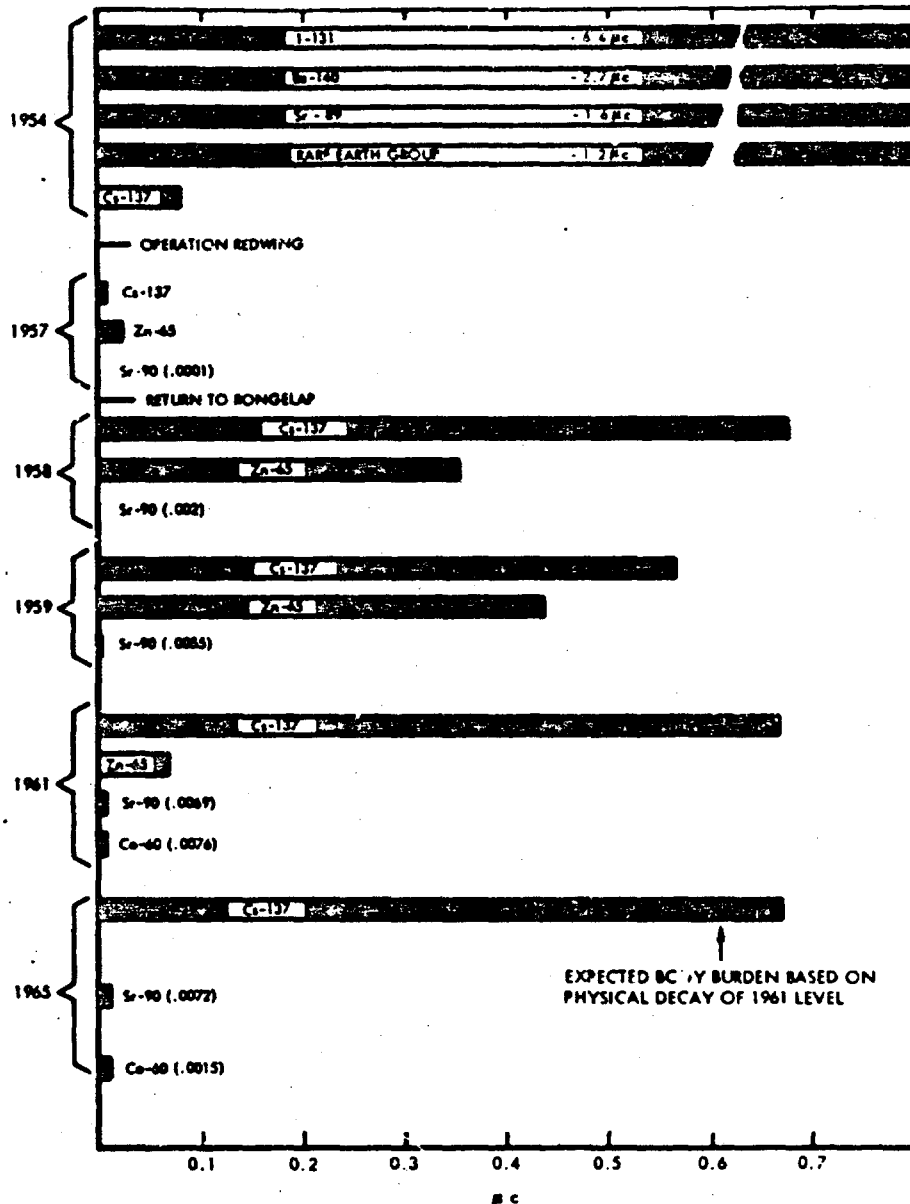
1954
I-131 ~6.4 μc
Ba-140 ~2.7 μc
Sr-89 ~1.6 μc
RARE EARTH GROUP ~1.2 μc
Cs-137

OPERATION REDWING

1957
Cs-137
Zn-65
Sr-90 (.0001)

RETURN TO RONGELAP

1958
Cs-137
Zn-65
Sr-90 (.002)

1959
Cs-137
Zn-65
Sr-90 (.0055)

1961
Cs-137
Zn-65
Sr-90 (.0069)
Co-60 (.0076)

1965
Cs-137
Sr-90 (.0072)
Co-60 (.0015)

EXPECTED BC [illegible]Y BURDEN BASED ON PHYSICAL DECAY OF 1961 LEVEL

0.1 0.2 0.3 0.4 0.5 0.6 0.7

μc